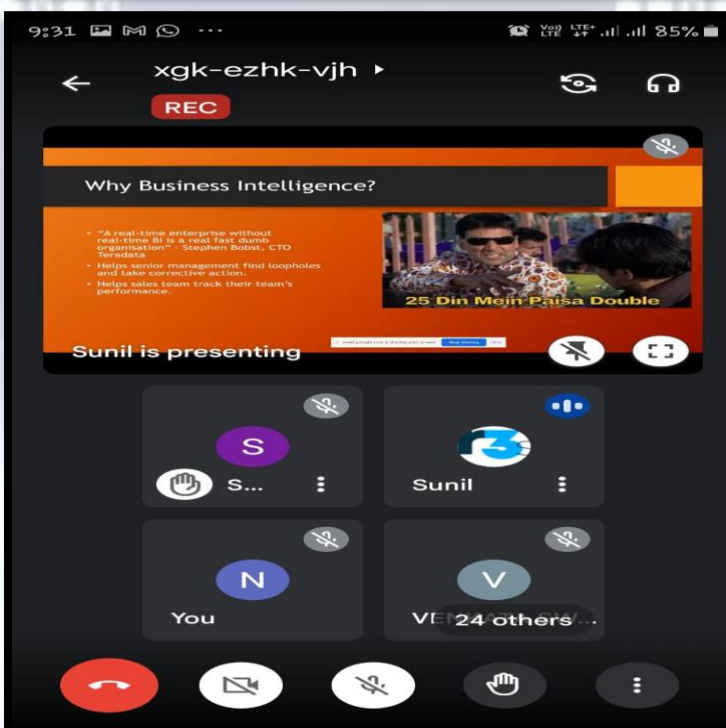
9:31 ··· Vo) LTE+ 85%

xgk-ezhk-vjh ▸

REC

Why Business Intelligence?

• "A real-time enterprise without real-time BI is a real fast dumb organisation" - Stephen Bobst, CTO Teradata
• Helps senior management find loopholes and take corrective action.
• Helps sales team track their team's performance.

25 Din Mein Paisa Double

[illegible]

Sunil is presenting

S

S...

Sunil

N

You

V

VE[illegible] 24 others ...